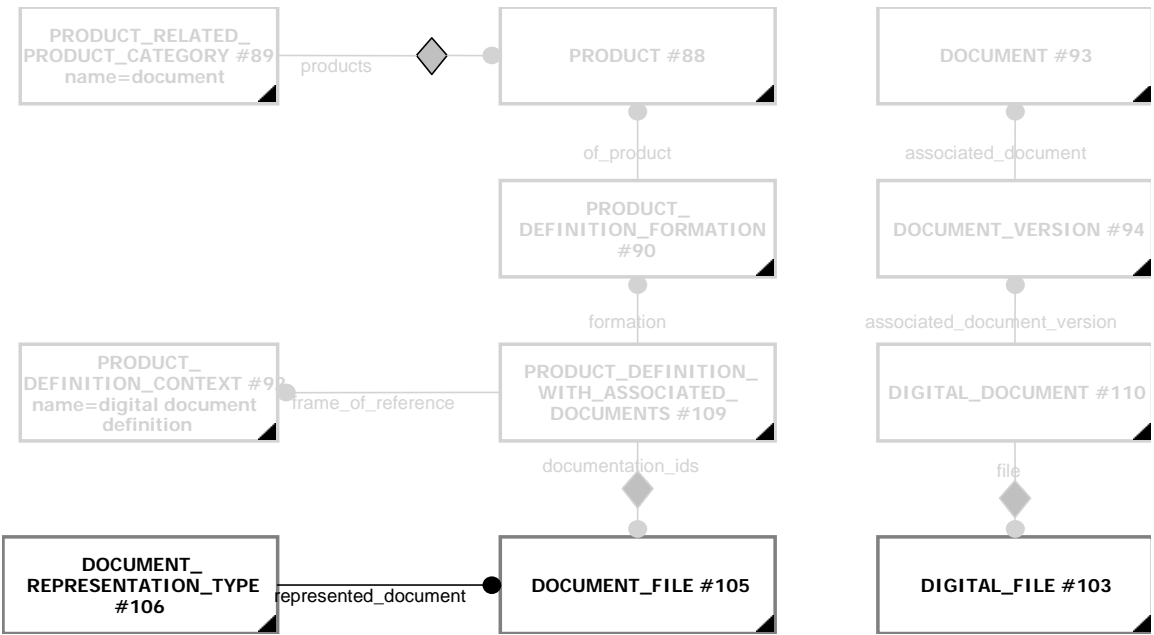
PRODUCT_RELATED_ PRODUCT_CATEGORY #89 name=document

products

PRODUCT #88

DOCUMENT #93

of_product

associated_document

PRODUCT_ DEFINITION_FORMATION #90

DOCUMENT_VERSION #94

formation

associated_document_version

PRODUCT_ DEFINITION_CONTEXT #92 name=digital document definition

frame_of_reference

PRODUCT_DEFINITION_ WITH_ASSOCIATED_ DOCUMENTS #109

DIGITAL_DOCUMENT #110

documentation_ids

file

DOCUMENT_ REPRESENTATION_TYPE #106

represented_document

DOCUMENT_FILE #105

DIGITAL_FILE #103